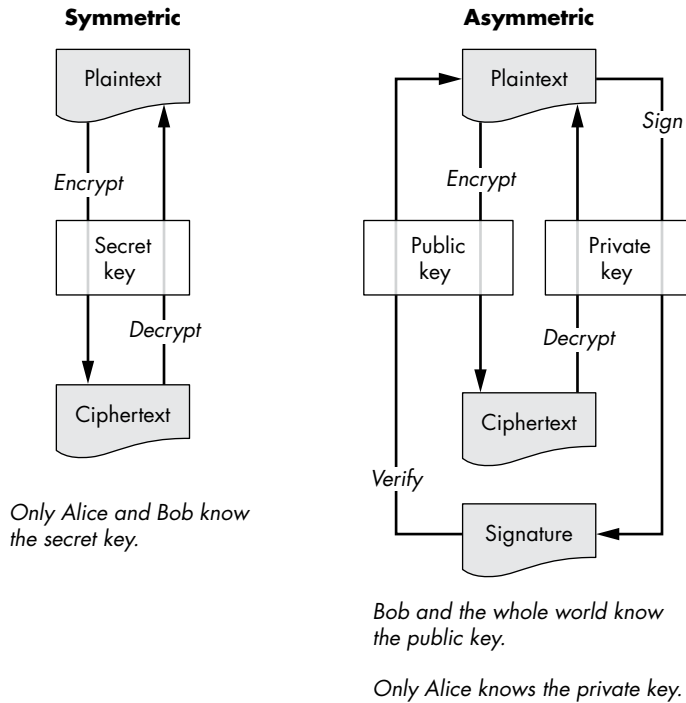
Symmetric

Plaintext

Encrypt

Secret key

Decrypt

Ciphertext

Only Alice and Bob know the secret key.

Asymmetric

Plaintext

Sign

Encrypt

Public key

Private key

Decrypt

Ciphertext

Verify

Signature

Bob and the whole world know the public key.

Only Alice knows the private key.